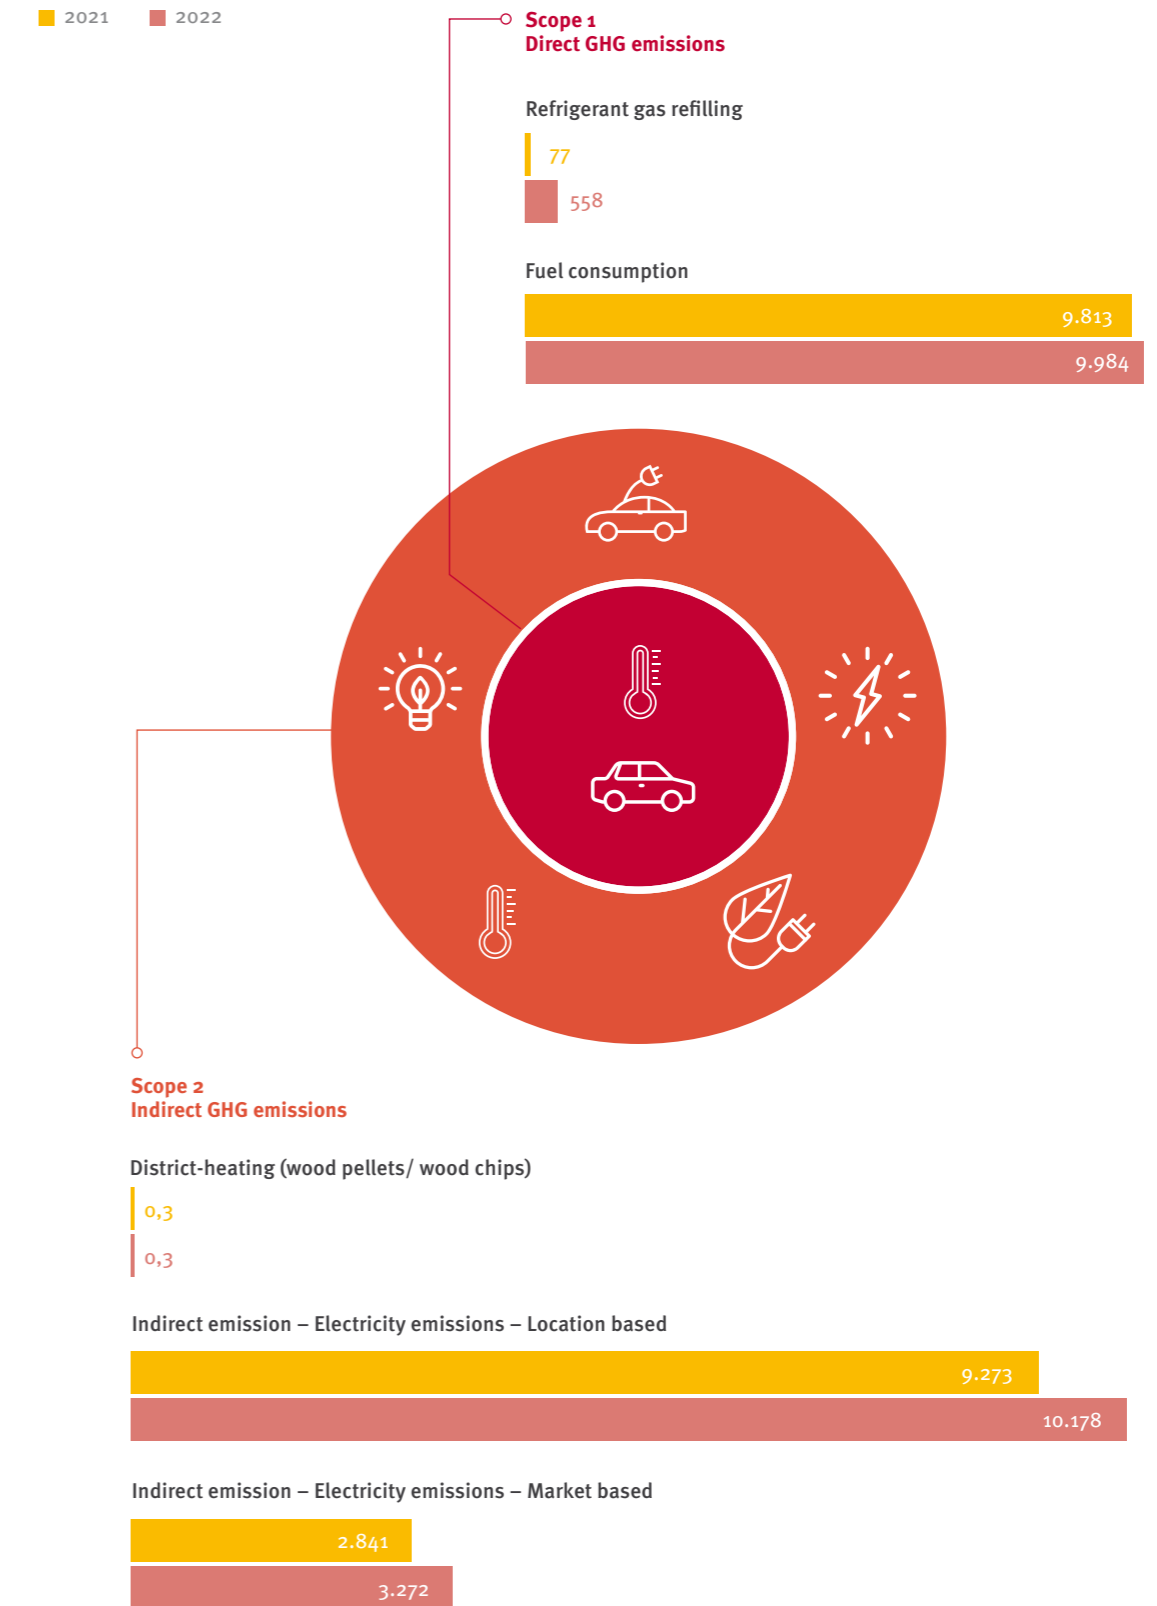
2021 2022

Scope 1
Direct GHG emissions

Refrigerant gas refilling

77

558

Fuel consumption

9.813

9.984

Scope 2
Indirect GHG emissions

District-heating (wood pellets/ wood chips)

0,3

0,3

Indirect emission – Electricity emissions – Location based

9.273

10.178

Indirect emission – Electricity emissions – Market based

2.841

3.272